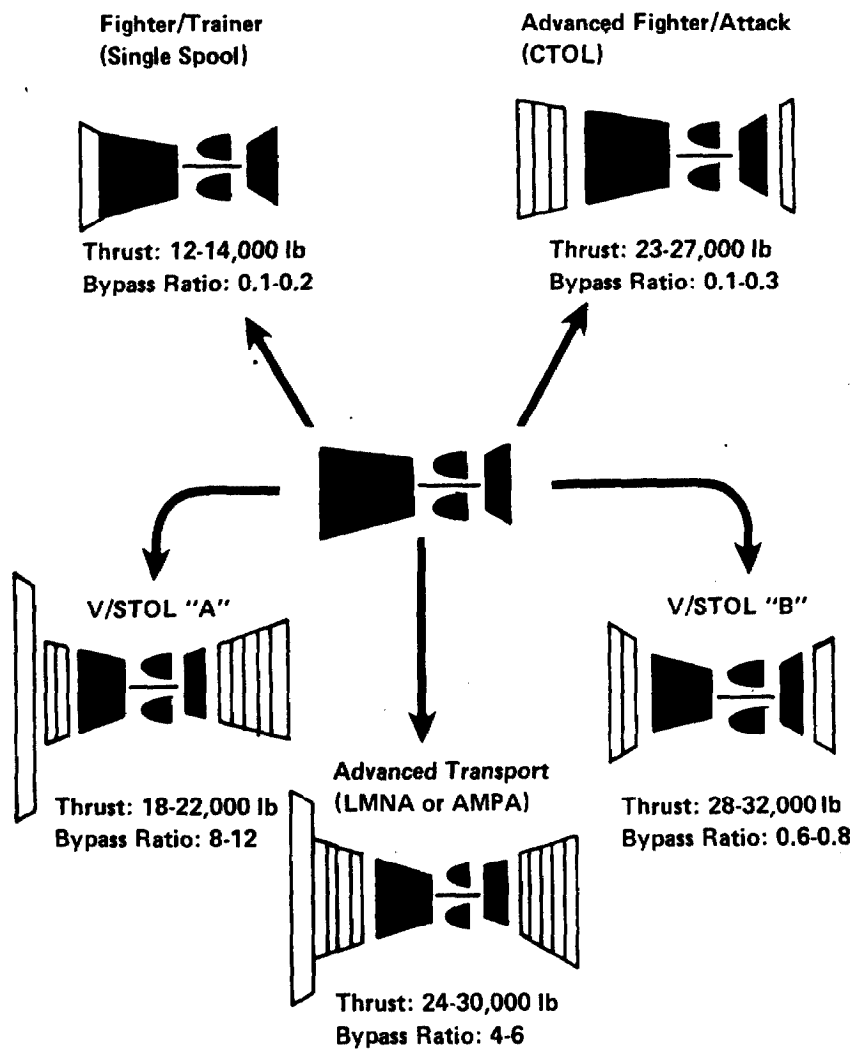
Fighter/Trainer
(Single Spool)

Thrust: 12-14,000 lb
Bypass Ratio: 0.1-0.2

Advanced Fighter/Attack
(CTOL)

Thrust: 23-27,000 lb
Bypass Ratio: 0.1-0.3

V/STOL "A"

Thrust: 18-22,000 lb
Bypass Ratio: 8-12

Advanced Transport
(LMNA or AMPA)

Thrust: 24-30,000 lb
Bypass Ratio: 4-6

V/STOL "B"

Thrust: 28-32,000 lb
Bypass Ratio: 0.6-0.8